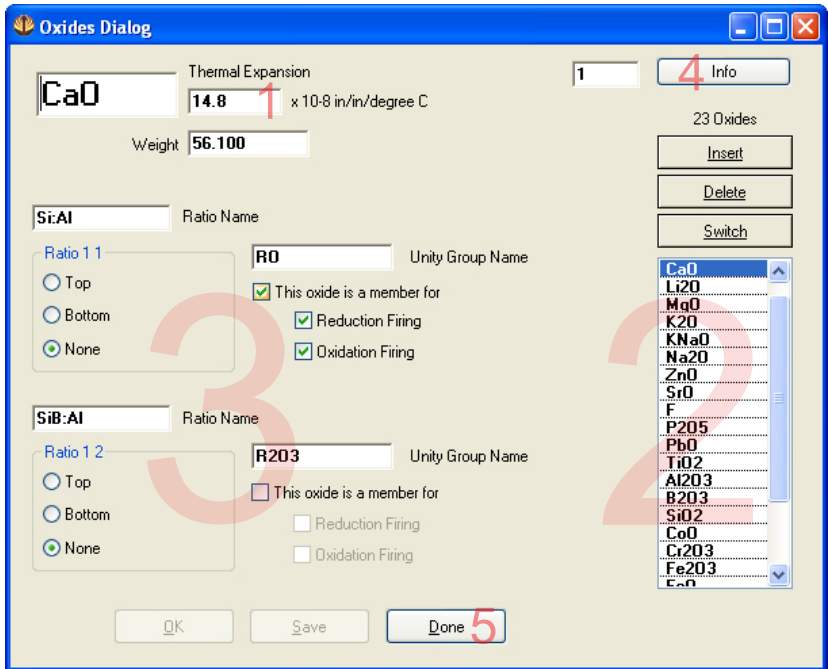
Oxides Dialog

CaO

Thermal Expansion

14.8

1

x 10-8 in/in/degree C

Weight 56.100

1

4 Info

23 Oxides

Insert

Delete

Switch

CaO
Li2O
MgO
K2O
KNaO
Na2O
ZnO
SrO
F
P2O5
PbO
TiO2
Al2O3
B2O3
SiO2
CoO
Cr2O3
Fe2O3
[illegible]

Si:Al Ratio Name

Ratio 1 1
Top
Bottom
None

RO Unity Group Name

This oxide is a member for
Reduction Firing
Oxidation Firing

3

2

SiB:Al Ratio Name

Ratio 1 2
Top
Bottom
None

R2O3 Unity Group Name

This oxide is a member for
Reduction Firing
Oxidation Firing

OK

Save

Done 5